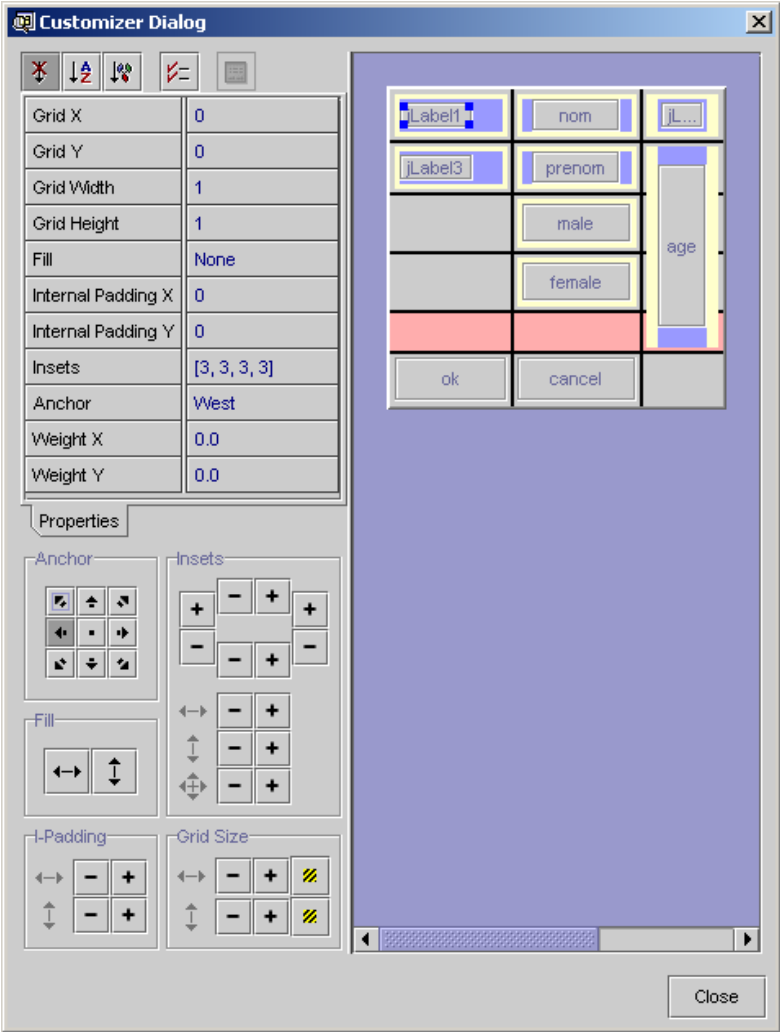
Customizer Dialog

| Grid X | 0 |
|---|---|
| Grid Y | 0 |
| Grid Width | 1 |
| Grid Height | 1 |
| Fill | None |
| Internal Padding X | 0 |
| Internal Padding Y | 0 |
| Insets | [3, 3, 3, 3] |
| Anchor | West |
| Weight X | 0.0 |
| Weight Y | 0.0 |

Properties

Anchor

Insets

+ − + + − − + −

− +
− +
− +

Fill

I-Padding

− +
− +

Grid Size

− +
− +

jLabel1 nom jL...
jLabel3 prenom age
male
female
ok cancel

Close